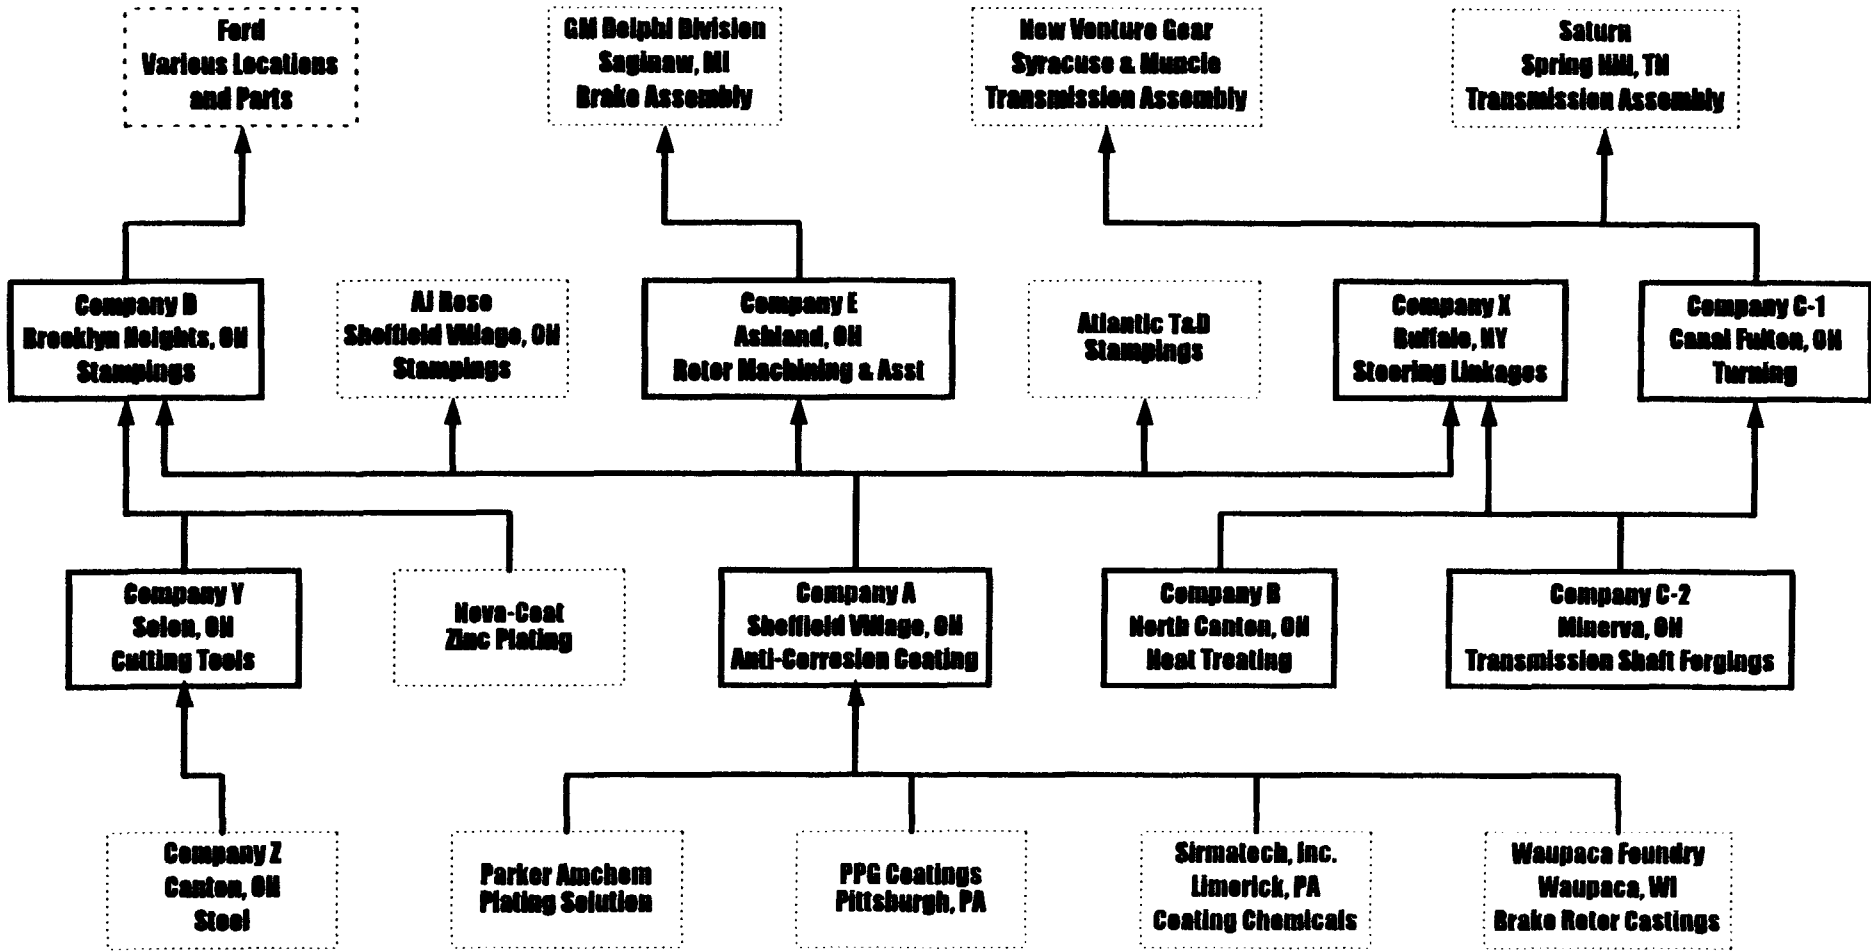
Ford
Various Locations
and Parts

GM Delphi Division
Saginaw, MI
Brake Assembly

New Venture Gear
Syracuse & Muncie
Transmission Assembly

Saturn
Spring Hill, TN
Transmission Assembly

Company D
Brooklyn Heights, OH
Stampings

AJ Rose
Sheffield Village, OH
Stampings

Company E
Ashland, OH
Rotor Machining & Asst

Atlantic T&D
Stampings

Company X
Buffalo, NY
Steering Linkages

Company C-1
Canal Fulton, OH
Turning

Company Y
Solon, OH
Cutting Tools

Nova-Coat
Zinc Plating

Company A
Sheffield Village, OH
Anti-Corrosion Coating

Company B
North Canton, OH
Heat Treating

Company C-2
Minerva, OH
Transmission Shaft Forgings

Company Z
Canton, OH
Steel

Parker Amchem
Plating Solution

PPG Coatings
Pittsburgh, PA

Sirmatech, Inc.
Limerick, PA
Coating Chemicals

Waupaca Foundry
Waupaca, WI
Brake Rotor Castings